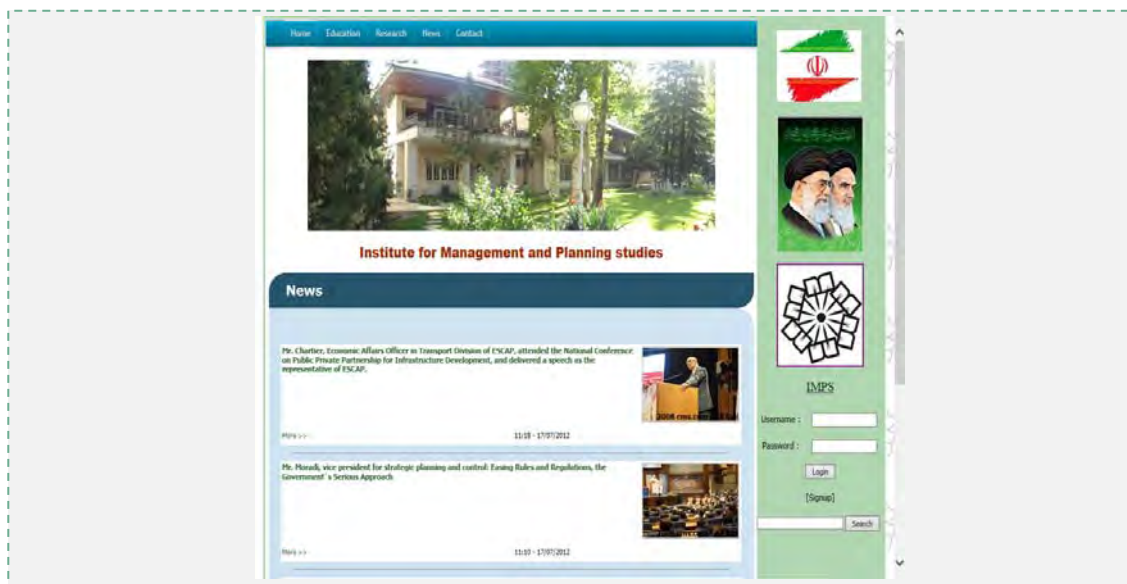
Home Education Research News Contact

Institute for Management and Planning studies

News

Mr. Chartier, Economic Affairs Officer in Transport Division of ESCAP, attended the National Conference on Public Private Partnership for Infrastructure Development, and delivered a speech as the representative of ESCAP.

More >>

11:18 - 17/07/2012

Mr. Moradi, vice president for strategic planning and control: Easing Rules and Regulations, the Government' s Serious Approach

More >>

11:10 - 17/07/2012

IMPS

Username :

Password :

Login

[Signup]

Search